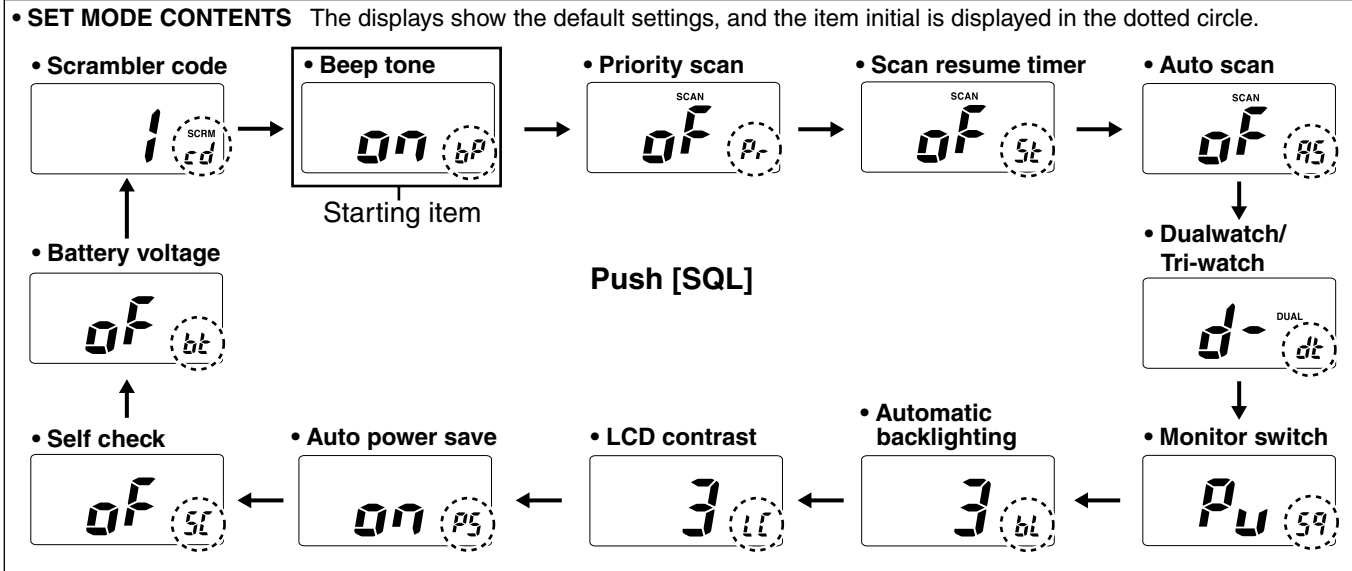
• SET MODE CONTENTS The displays show the default settings, and the item initial is displayed in the dotted circle.

• Scrambler code
1 SCRM cd

• Beep tone
on bP
Starting item

• Priority scan
SCAN
oF Pr

• Scan resume timer
SCAN
oF St

• Auto scan
SCAN
oF AS

• Dualwatch/ Tri-watch
d- DUAL dt

• Monitor switch
Pu S9

• Automatic backlighting
3 bL

• LCD contrast
3 LC

• Auto power save
on PS

• Self check
oF SC

• Battery voltage
oF bt

Push [SQL]